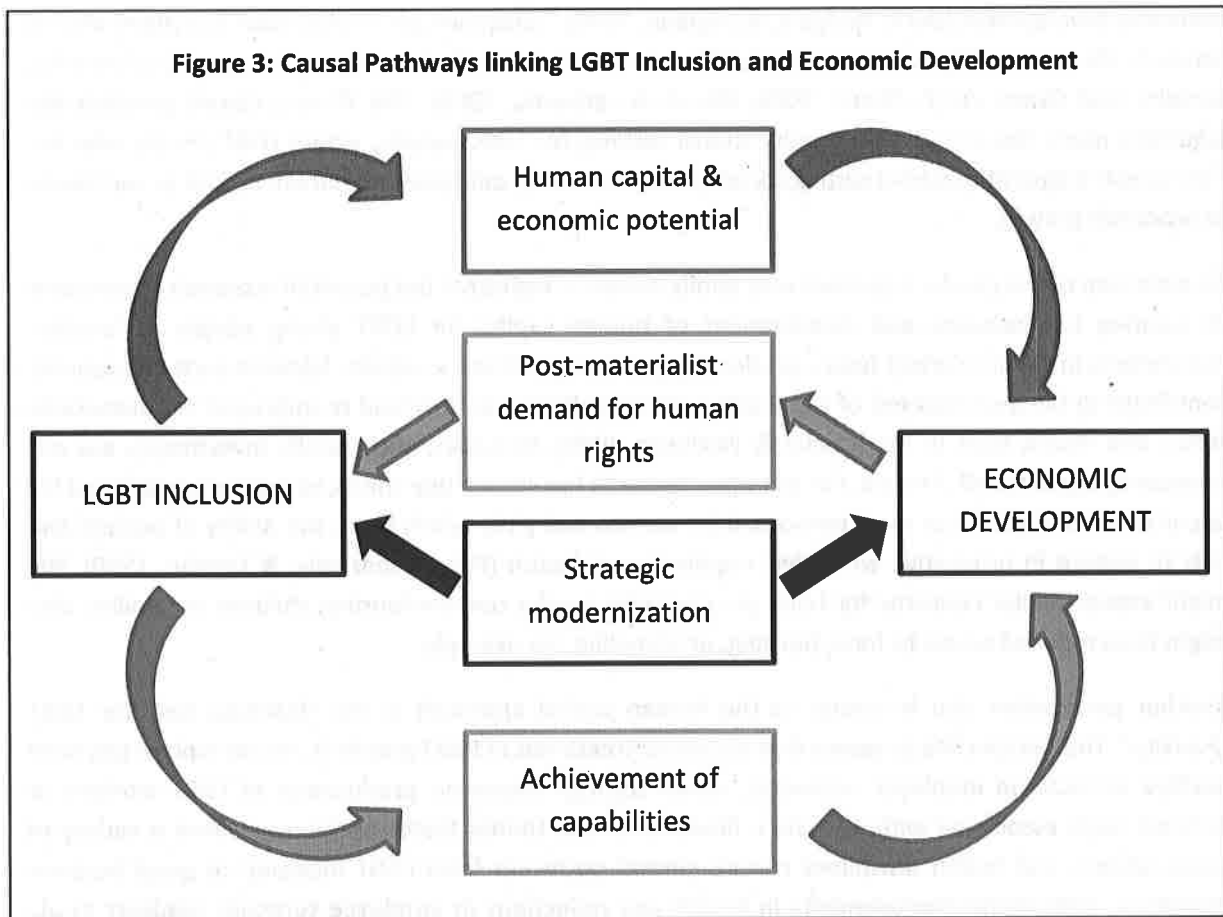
Figure 3: Causal Pathways linking LGBT Inclusion and Economic Development

Human capital & economic potential

Post-materialist demand for human rights

LGBT INCLUSION

ECONOMIC DEVELOPMENT

Strategic modernization

Achievement of capabilities